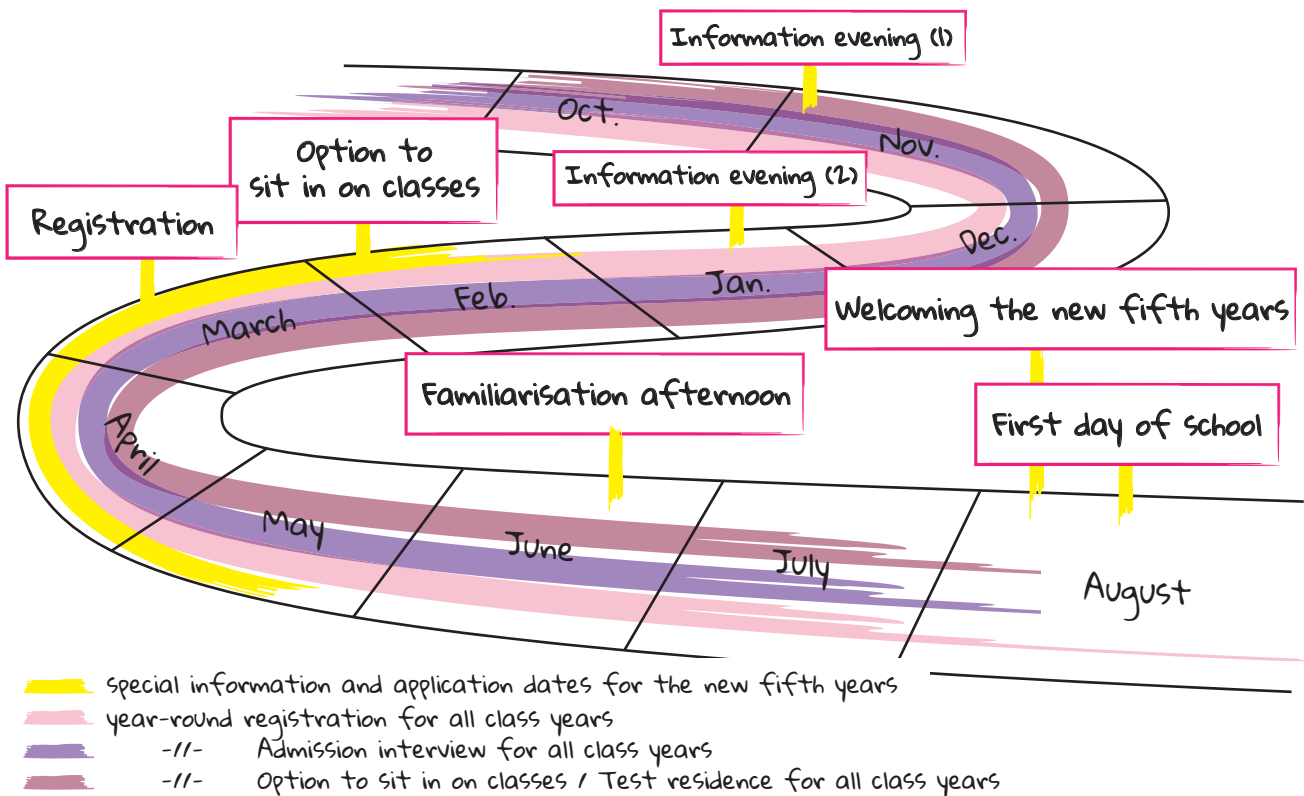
Information evening (1)

Option to sit in on classes

Information evening (2)

Registration

Oct.

Nov.

Dec.

Jan.

Feb.

March

Welcoming the new fifth years

Familiarisation afternoon

First day of school

April

May

June

July

August

special information and application dates for the new fifth years
year-round registration for all class years
-//- Admission interview for all class years
-//- Option to sit in on classes / Test residence for all class years